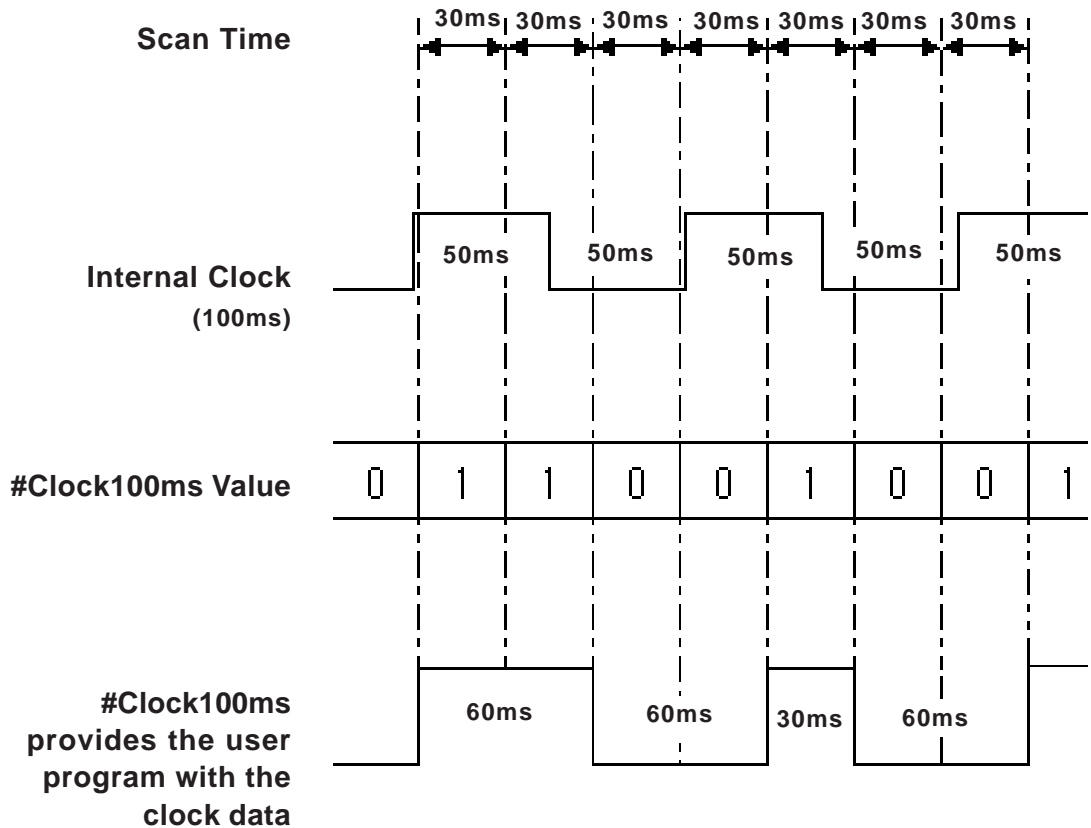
Scan Time

30ms 30ms 30ms 30ms 30ms 30ms 30ms

Internal Clock
(100ms)

50ms 50ms 50ms 50ms 50ms

#Clock100ms Value

| 0 | 1 | 1 | 0 | 0 | 1 | 0 | 0 | 1 |
|---|---|---|---|---|---|---|---|---|

#Clock100ms provides the user program with the clock data

60ms 60ms 30ms 60ms